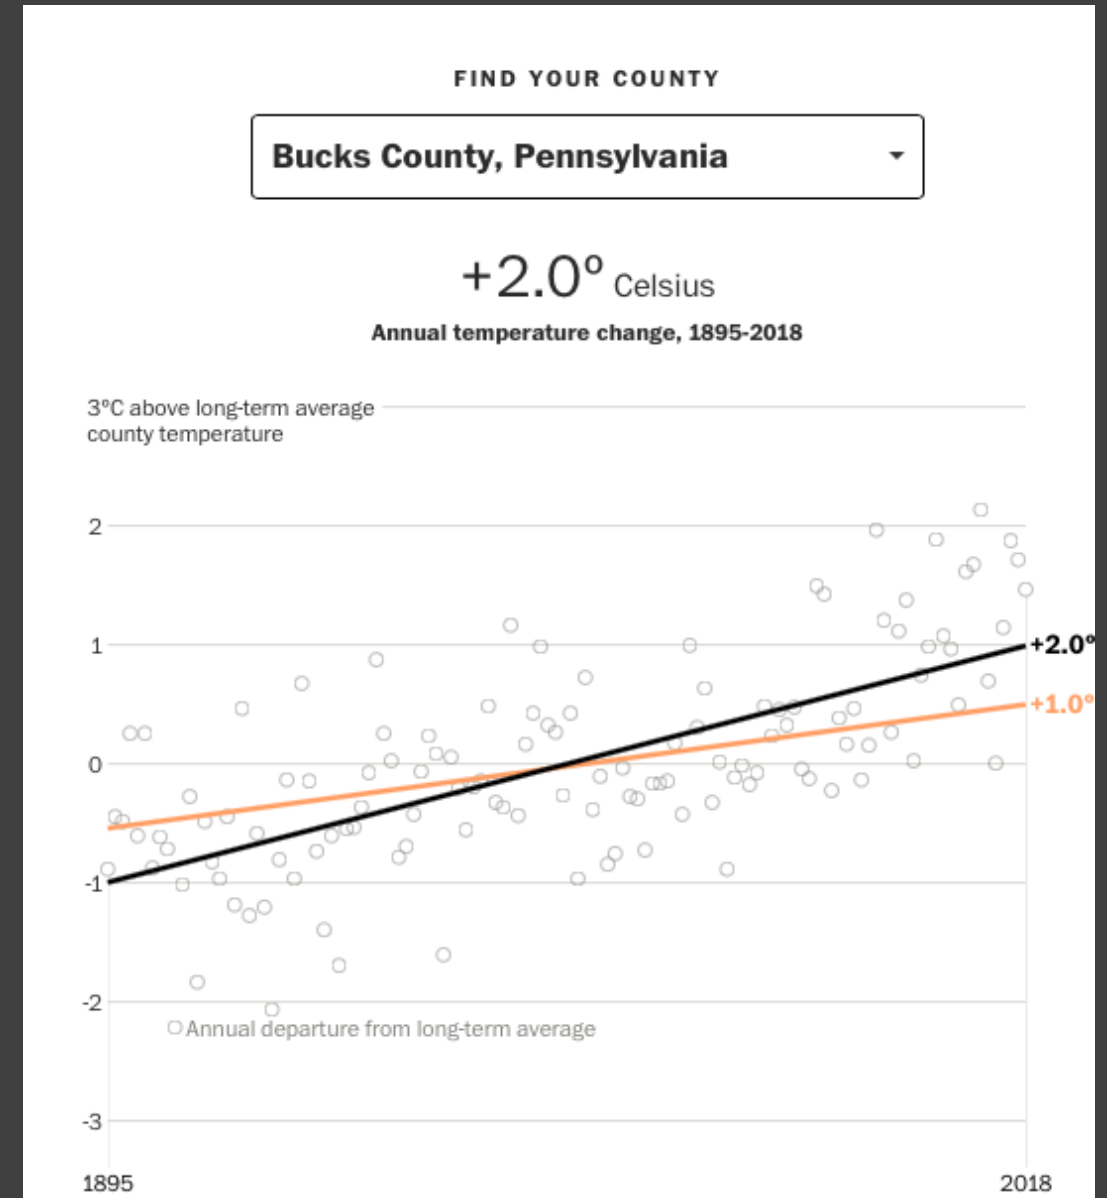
FIND YOUR COUNTY

Bucks County, Pennsylvania

+2.0° Celsius

Annual temperature change, 1895-2018

3°C above long-term average county temperature

2

1

0

-1

-2

-3

+2.0°

+1.0°

Annual departure from long-term average

1895

2018